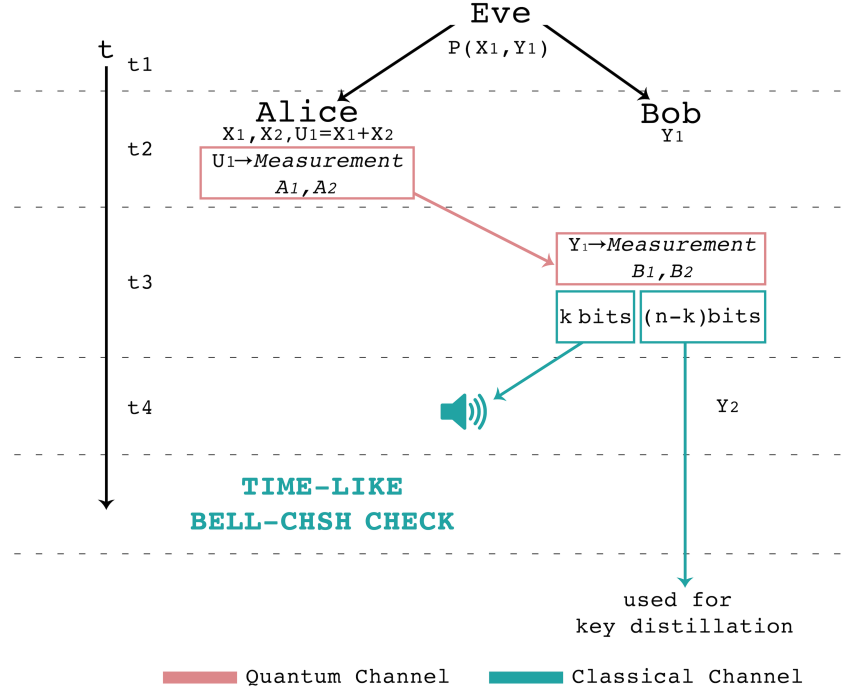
Eve
$P(X_1,Y_1)$

t

t1

Alice
$X_1,X_2,U_1=X_1+X_2$

Bob
$Y_1$

t2

$U_1\rightarrow$ *Measurement*
$A_1,A_2$

t3

$Y_1\rightarrow$ *Measurement*
$B_1,B_2$

k bits

(n-k)bits

t4

$Y_2$

TIME-LIKE
BELL-CHSH CHECK

used for
key distillation

Quantum Channel

Classical Channel